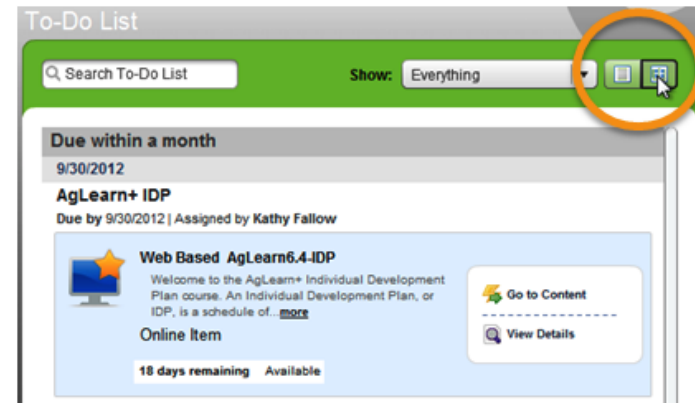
To-Do List

Search To-Do List

Show: Everything

Due within a month

9/30/2012

AgLearn+ IDP

Due by 9/30/2012 | Assigned by Kathy Fallow

Web Based AgLearn6.4-IDP

Welcome to the AgLearn+ Individual Development Plan course. An Individual Development Plan, or IDP, is a schedule of...more

Online Item

18 days remaining Available

Go to Content

View Details